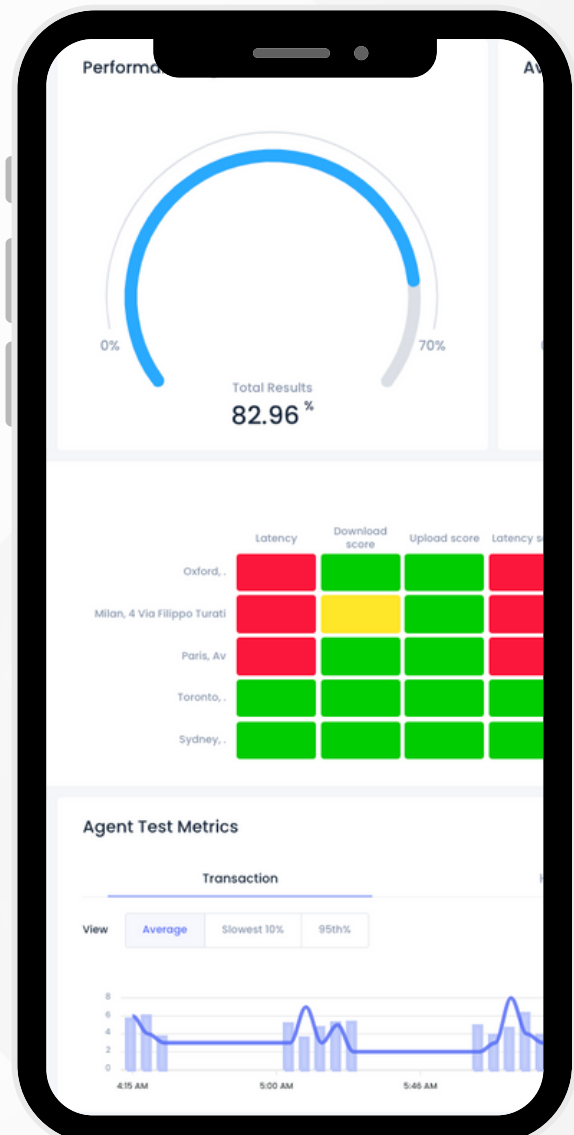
Performa

Av

0%

70%

Total Results

82.96 %

Latency

Download score

Upload score

Latency s

Oxford, .

Milan, 4 Via Filippo Turati

Paris, Av

Toronto, .

Sydney, .

Agent Test Metrics

Transaction

H

View

Average

Slowest 10%

95th%

8

6

4

2

0

4:15 AM

5:00 AM

5:46 AM